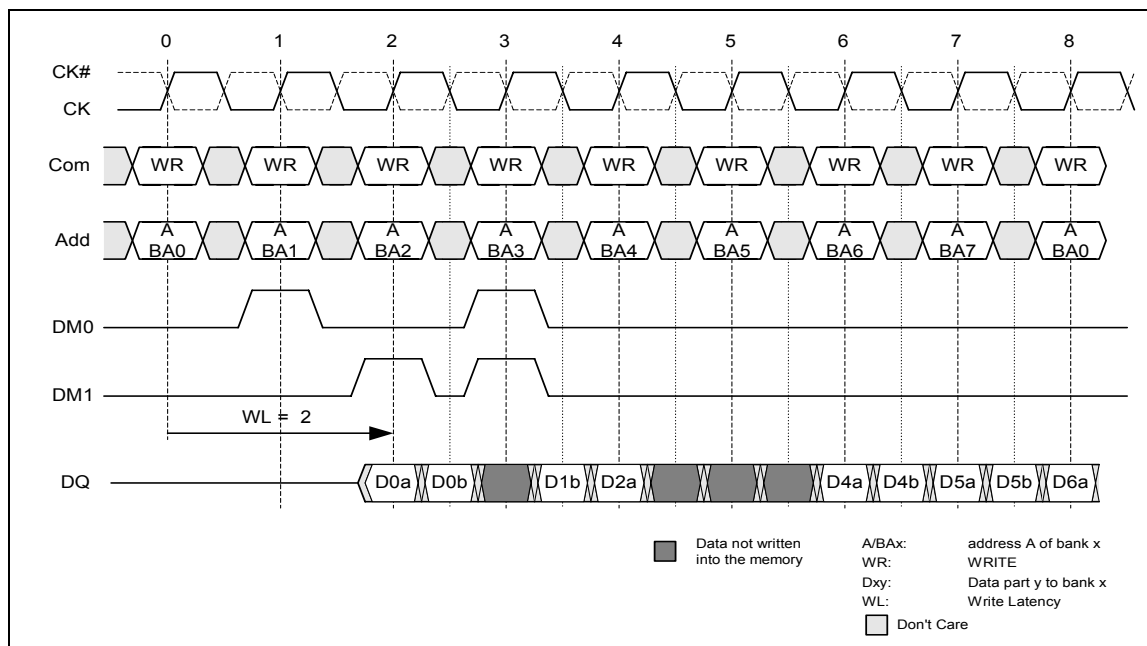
0 1 2 3 4 5 6 7 8

CK#
CK

Com WR WR WR WR WR WR WR WR WR

Add A BA0 A BA1 A BA2 A BA3 A BA4 A BA5 A BA6 A BA7 A BA0

DM0

DM1

WL = 2

DQ D0a D0b D1b D2a D4a D4b D5a D5b D6a

Data not written into the memory

A/BAx: address A of bank x
WR: WRITE
Dxy: Data part y to bank x
WL: Write Latency

Don't Care